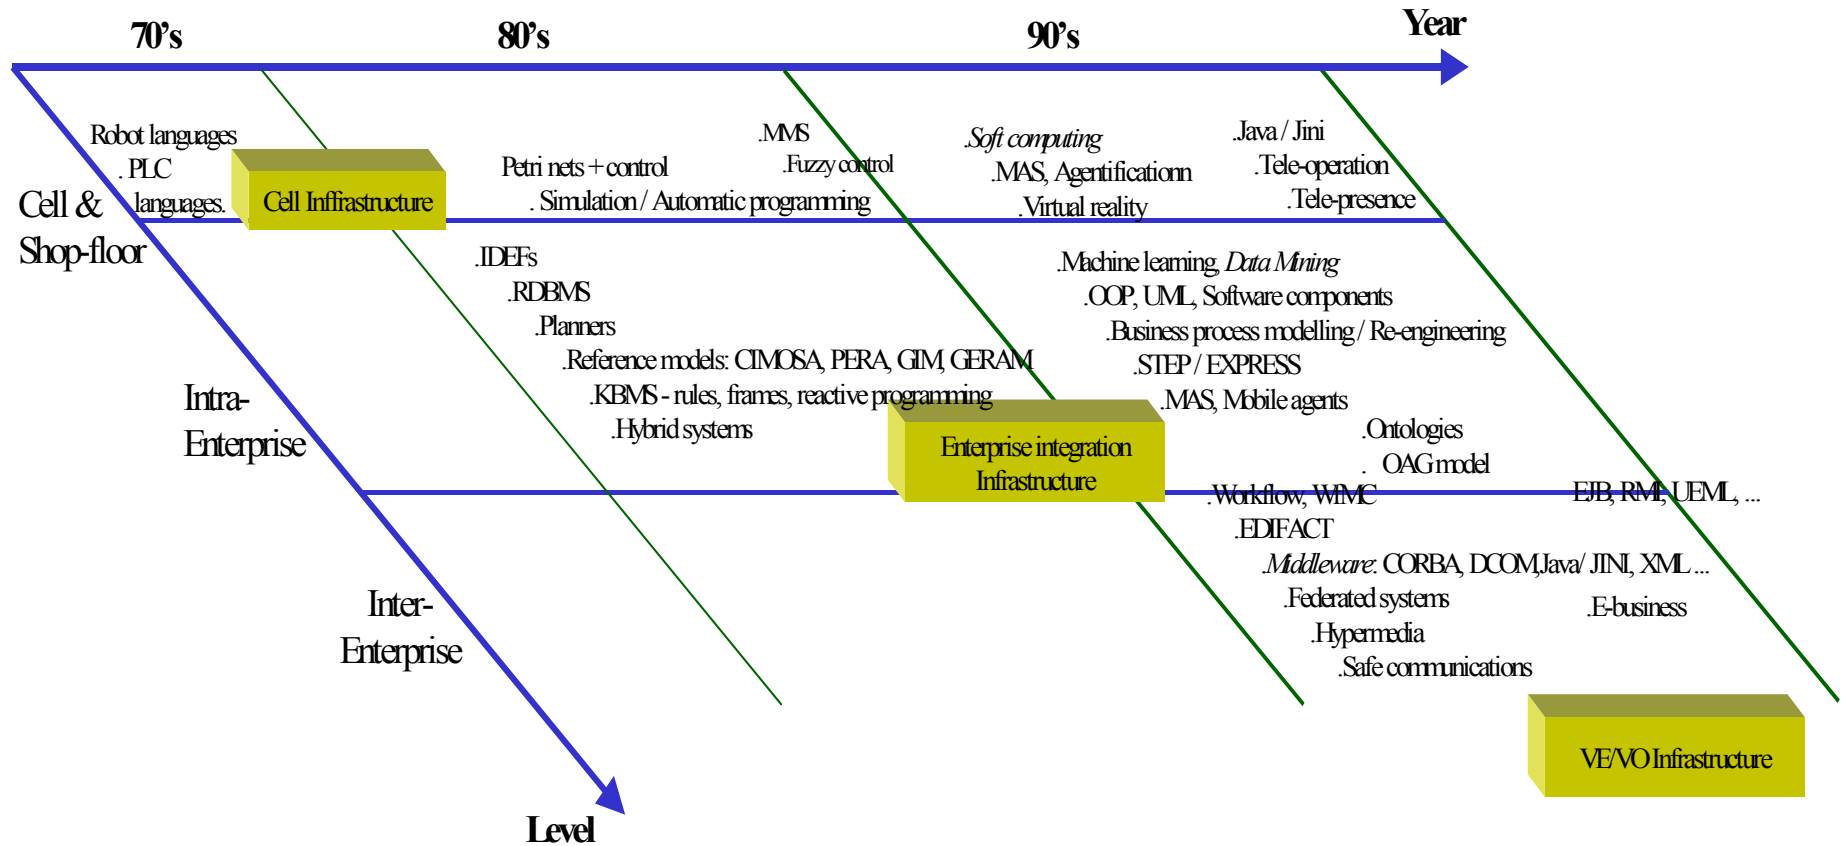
70's

80's

90's

Year

Robot languages
. PLC
languages.

Cell Inffrastructure

Petri nets + control
. Simulation / Automatic programming

.MMS
.Fuzzy control

.Soft computing
.MAS, Agentificationn
.Virtual reality

.Java / Jini
.Tele-operation
.Tele-presence

Cell & Shop-floor

.IDEFs
.RDBMS
.Planners
.Reference models: CIMOSA, PERA, GIM, GERAM
.KBMS - rules, frames, reactive programming
.Hybrid systems

.Machine learning, Data Mining
.OOP, UML, Software components
.Business process modelling / Re-engineering
.STEP / EXPRESS
.MAS, Mobile agents
.Ontologies
. OAG model

Intra-Enterprise

Enterprise integration Infrastructure

.Workflow, WfMC
.EDIFACT
.Middleware: CORBA, DCOM,Java/ JINI, XML ...
.Federated systems
.Hypermedia
.Safe communications

EJB, RMI, UEML, ...

.E-business

Inter-Enterprise

VE/VO Infrastructure

Level